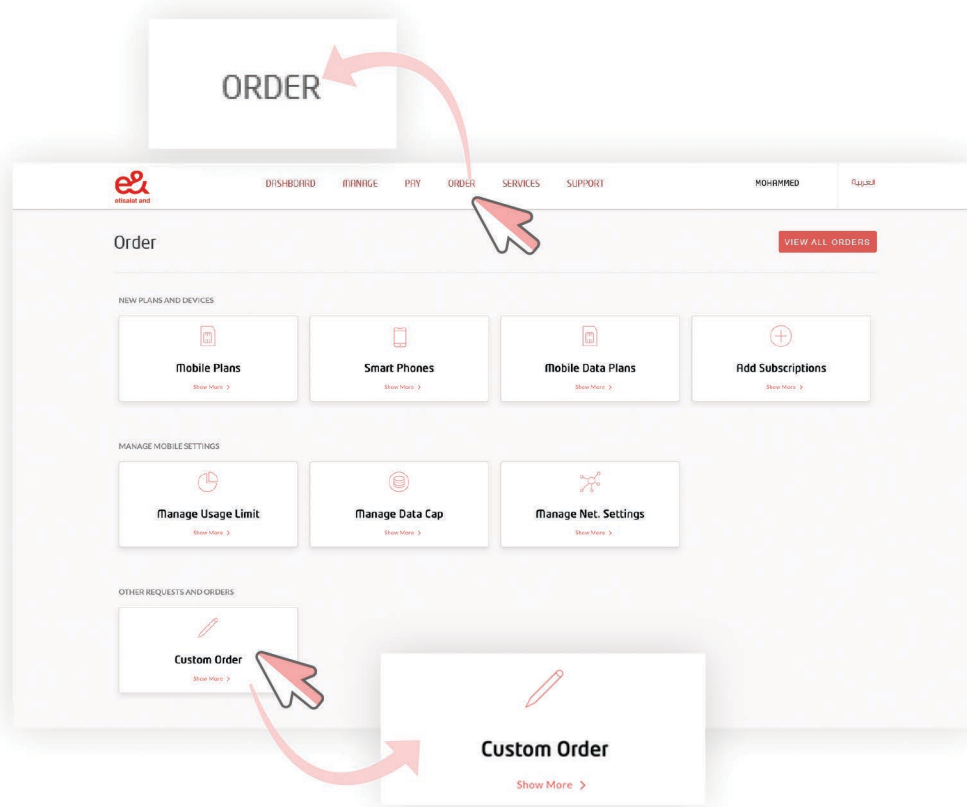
ORDER

e&
etisalat and

DASHBOARD MANAGE PAY ORDER SERVICES SUPPORT

MOHAMMED

العربية

Order

VIEW ALL ORDERS

NEW PLANS AND DEVICES

Mobile Plans
Show More >

Smart Phones
Show More >

Mobile Data Plans
Show More >

Add Subscriptions
Show More >

MANAGE MOBILE SETTINGS

Manage Usage Limit
Show More >

Manage Data Cap
Show More >

Manage Net. Settings
Show More >

OTHER REQUESTS AND ORDERS

Custom Order
Show More >

Custom Order
Show More >